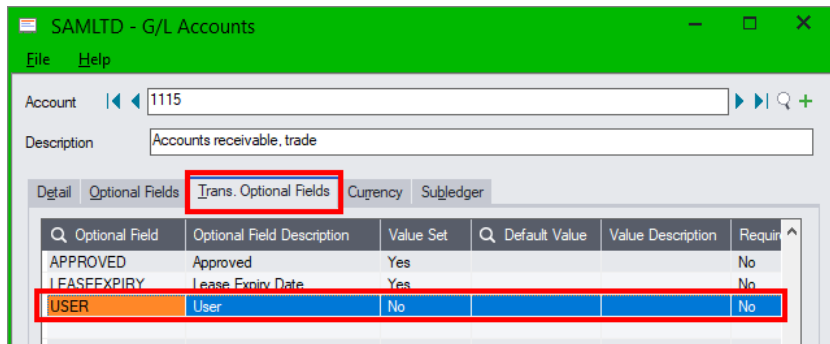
SAMLTD - G/L Accounts

File Help

Account 1115

Description Accounts receivable, trade

Detail Optional Fields Trans. Optional Fields Currency Subledger

| Optional Field | Optional Field Description | Value Set | Default Value | Value Description | Requir |
|---|---|---|---|---|---|
| APPROVED | Approved | Yes | | | No |
| LEASEEXPIRY | Lease Expiry Date | Yes | | | No |
| USER | User | No | | | No |